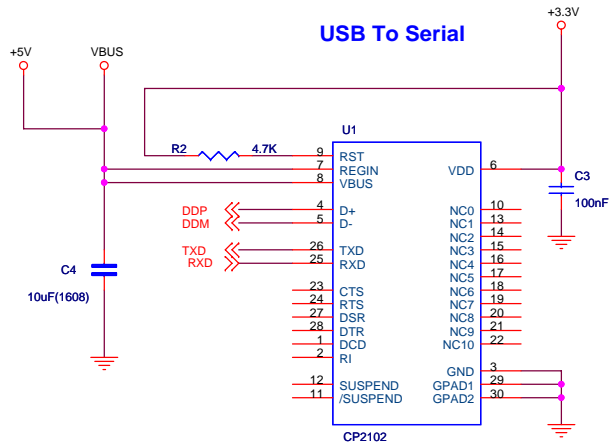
USB To Serial

+5V
VBUS
+3.3V
U1
R2
4.7K
9 RST
7 REGIN
8 VBUS
VDD 6
C3
100nF
DDP
DDM
4 D+
5 D-
TXD
RXD
26 TXD
25 RXD
C4
10uF(1608)
23 CTS
24 RTS
27 DSR
28 DTR
1 DCD
2 RI
12 SUSPEND
11 /SUSPEND
NC0 10
NC1 13
NC2 14
NC3 15
NC4 16
NC5 17
NC6 18
NC7 19
NC8 20
NC9 21
NC10 22
GND 3
GPAD1 29
GPAD2 30
CP2102